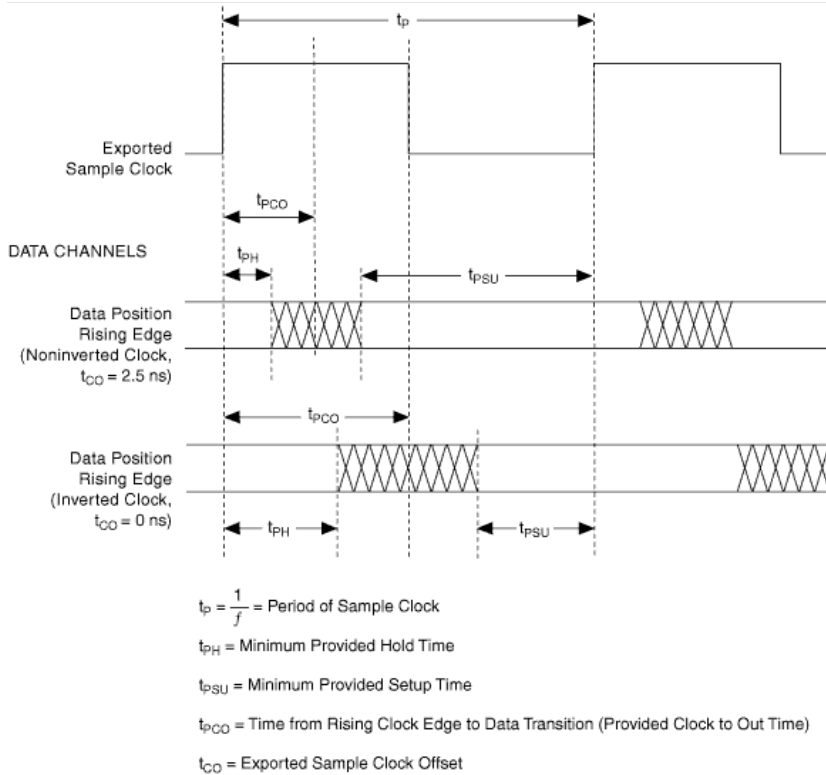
$t_P$

Exported Sample Clock

$t_{PCO}$

DATA CHANNELS

$t_{PH}$

$t_{PSU}$

Data Position Rising Edge (Noninverted Clock, $t_{CO}$ = 2.5 ns)

$t_{PCO}$

Data Position Rising Edge (Inverted Clock, $t_{CO}$ = 0 ns)

$t_{PH}$

$t_{PSU}$

$t_P = \frac{1}{f}$ = Period of Sample Clock

$t_{PH}$ = Minimum Provided Hold Time

$t_{PSU}$ = Minimum Provided Setup Time

$t_{PCO}$ = Time from Rising Clock Edge to Data Transition (Provided Clock to Out Time)

$t_{CO}$ = Exported Sample Clock Offset